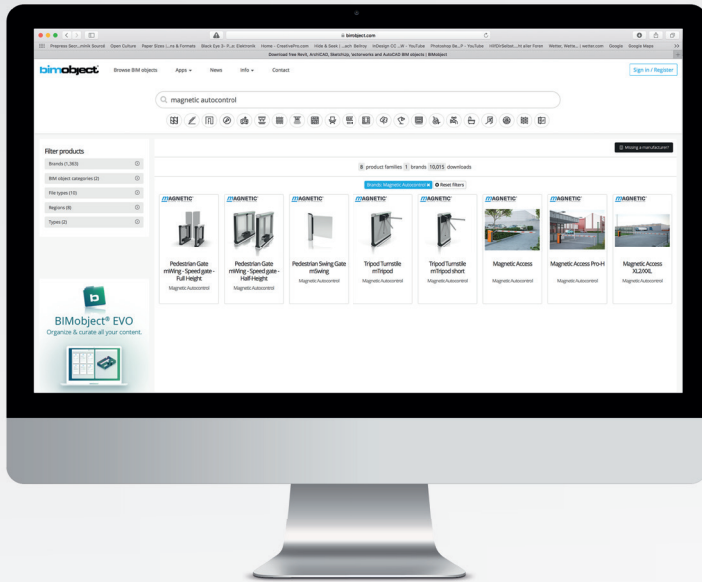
bimobject.com

Prepress Serv...mlnk Sound Open Culture Paper Sizes i...ns & Formats Black Eye 3 - P...c Elektronik Home - CreativePro.com Hide & Seek | ...ach Berlinz InDesign CC ...W - YouTube Photoshop Be...F - YouTube InfOGrEstion ...hl aller Foren Wetter, Wette... | wetter.com Google Google Maps

Download free Revit, ArchiCAD, SketchUp, tekla and AutoCAD BIM objects | BIMobject

bimobject Browse BIM objects Apps News Info Contact Sign in / Register

magnetic autocontrol

Filter products

Brands (1,363)

BIM object categories (2)

File types (10)

Regions (8)

Types (2)

Missing a manufacturer?

8 product families 1 brands 10,015 downloads

Brands: Magnetic Autocontrol Reset filters

MAGNETIC Pedestrian Gate mWing - Speed gate - Full Height Magnetic Autocontrol

MAGNETIC Pedestrian Gate mWing - Speed gate - Half-Height Magnetic Autocontrol

MAGNETIC Pedestrian Swing Gate mSwing Magnetic Autocontrol

MAGNETIC Tripod Turnstile mTripod Magnetic Autocontrol

MAGNETIC Tripod Turnstile mTripod short Magnetic Autocontrol

MAGNETIC Magnetic Access Magnetic Autocontrol

MAGNETIC Magnetic Access Pro-H Magnetic Autocontrol

MAGNETIC Magnetic Access XL200L Magnetic Autocontrol

b BIMobject® EVO Organize & curate all your content.